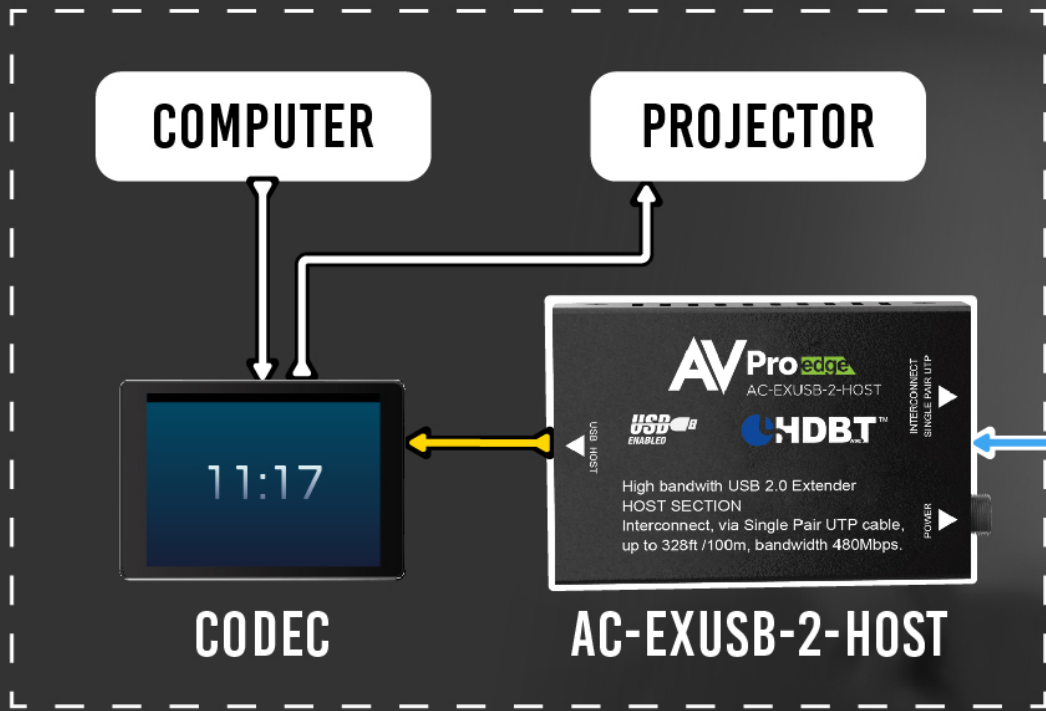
COMPUTER

PROJECTOR

11:17

AVPro edge
AC-EXUSB-2-HOST

USB HOST

USB ENABLED

HDBT

INTERCONNECT SINGLE PAIR UTP

High bandwith USB 2.0 Extender
HOST SECTION
Interconnect, via Single Pair UTP cable, up to 328ft /100m, bandwidth 480Mbps.

POWER

CODEC

AC-EXUSB-2-HOST